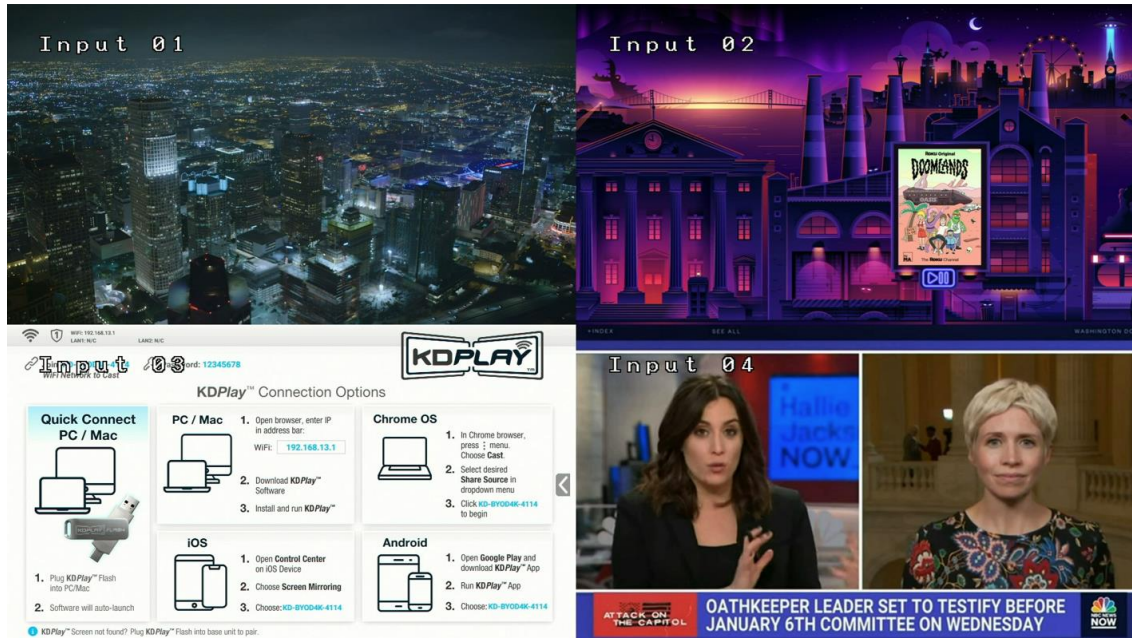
Input 01

Input 02

Roku Original
DOOMLANDS
The Roku Channel

INDEX SEE ALL WASHINGTON DC

WiFi: 192.168.13.1
LAN1: N/C
LAN2: N/C

Input 03 ord: 12345678
WiFi Network to Cast

KDPLAY

KDPlay™ Connection Options

Quick Connect PC / Mac

1. Plug KDPlay™ Flash into PC/Mac

2. Software will auto-launch

PC / Mac

1. Open browser, enter IP in address bar:

WiFi: 192.168.13.1

2. Download KDPlay™ Software

3. Install and run KDPlay™

Chrome OS

1. In Chrome browser, press ⋮ menu. Choose Cast.

2. Select desired Share Source in dropdown menu

3. Click KD-BYOD4K-4114 to begin

iOS

1. Open Control Center on iOS Device

2. Choose Screen Mirroring

3. Choose: KD-BYOD4K-4114

Android

1. Open Google Play and download KDPlay™ App

2. Run KDPlay™ App

3. Choose: KD-BYOD4K-4114

KDPlay™ Screen not found? Plug KDPlay™ Flash into base unit to pair.

Input 04

Hallie Jackson NOW

ATTACK ON THE CAPITOL

OATHKEEPER LEADER SET TO TESTIFY BEFORE JANUARY 6TH COMMITTEE ON WEDNESDAY

NBC NEWS NOW